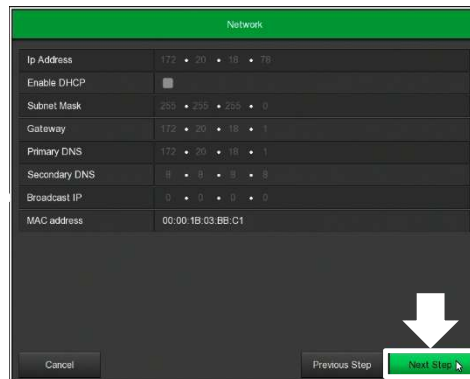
Network

| | |
|---|---|
| Ip Address | 172 • 20 • 18 • 78 |
| Enable DHCP | |
| Subnet Mask | 255 • 255 • 255 • 0 |
| Gateway | 172 • 20 • 18 • 1 |
| Primary DNS | 172 • 20 • 18 • 1 |
| Secondary DNS | 8 • 8 • 8 • 8 |
| Broadcast IP | 0 • 0 • 0 • 0 |
| MAC address | 00:00:1B:03:BB:C1 |

Cancel

Previous Step

Next Step